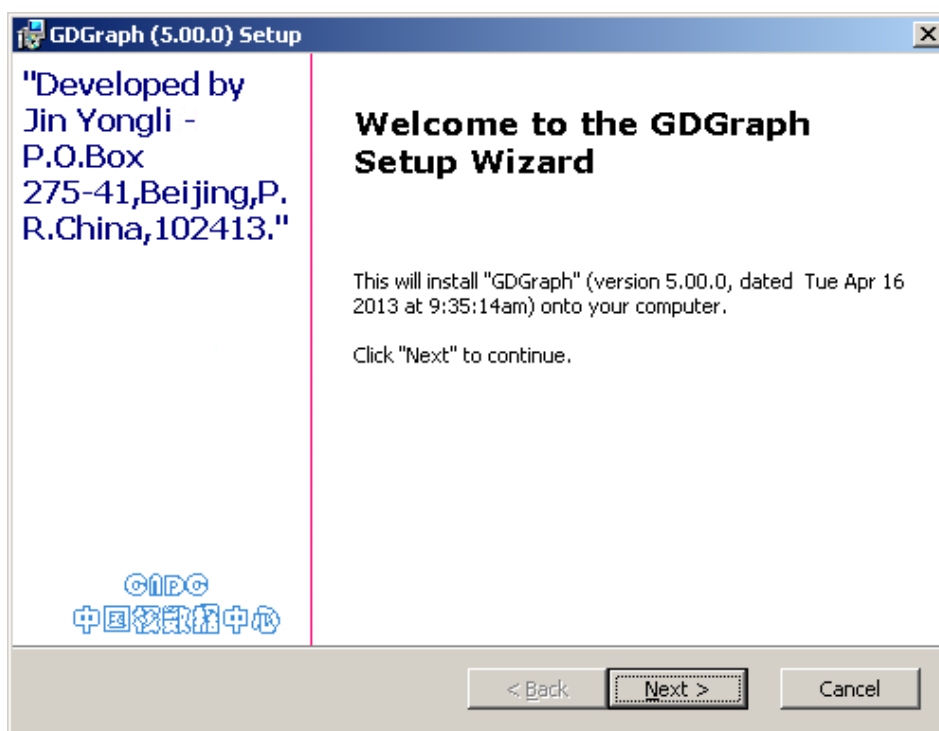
GDGraph (5.00.0) Setup

"Developed by Jin Yongli - P.O.Box 275-41,Beijing,P.R.China,102413."

CNDC
中国核数据中心

Welcome to the GDGraph Setup Wizard

This will install "GDGraph" (version 5.00.0, dated Tue Apr 16 2013 at 9:35:14am) onto your computer.

Click "Next" to continue.

< Back

Next >

Cancel